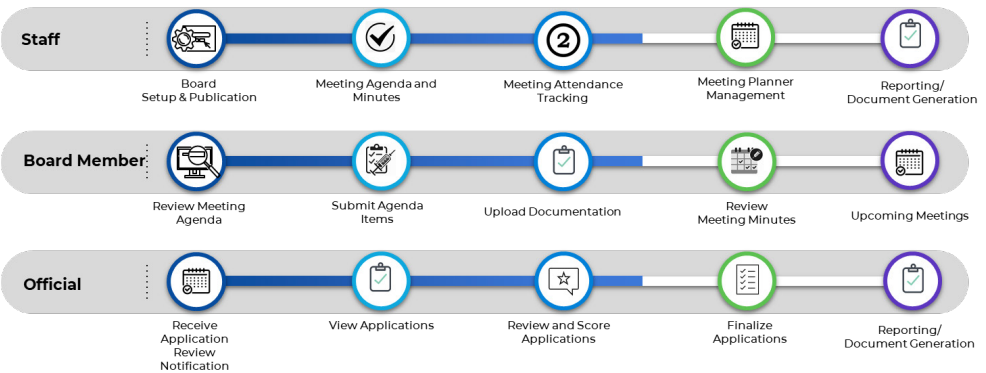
Staff

2

Board Setup & Publication

Meeting Agenda and Minutes

Meeting Attendance Tracking

Meeting Planner Management

Reporting/ Document Generation

Board Member

Review Meeting Agenda

Submit Agenda Items

Upload Documentation

Review Meeting Minutes

Upcoming Meetings

Official

Receive Application Review Notification

View Applications

Review and Score Applications

Finalize Applications

Reporting/ Document Generation